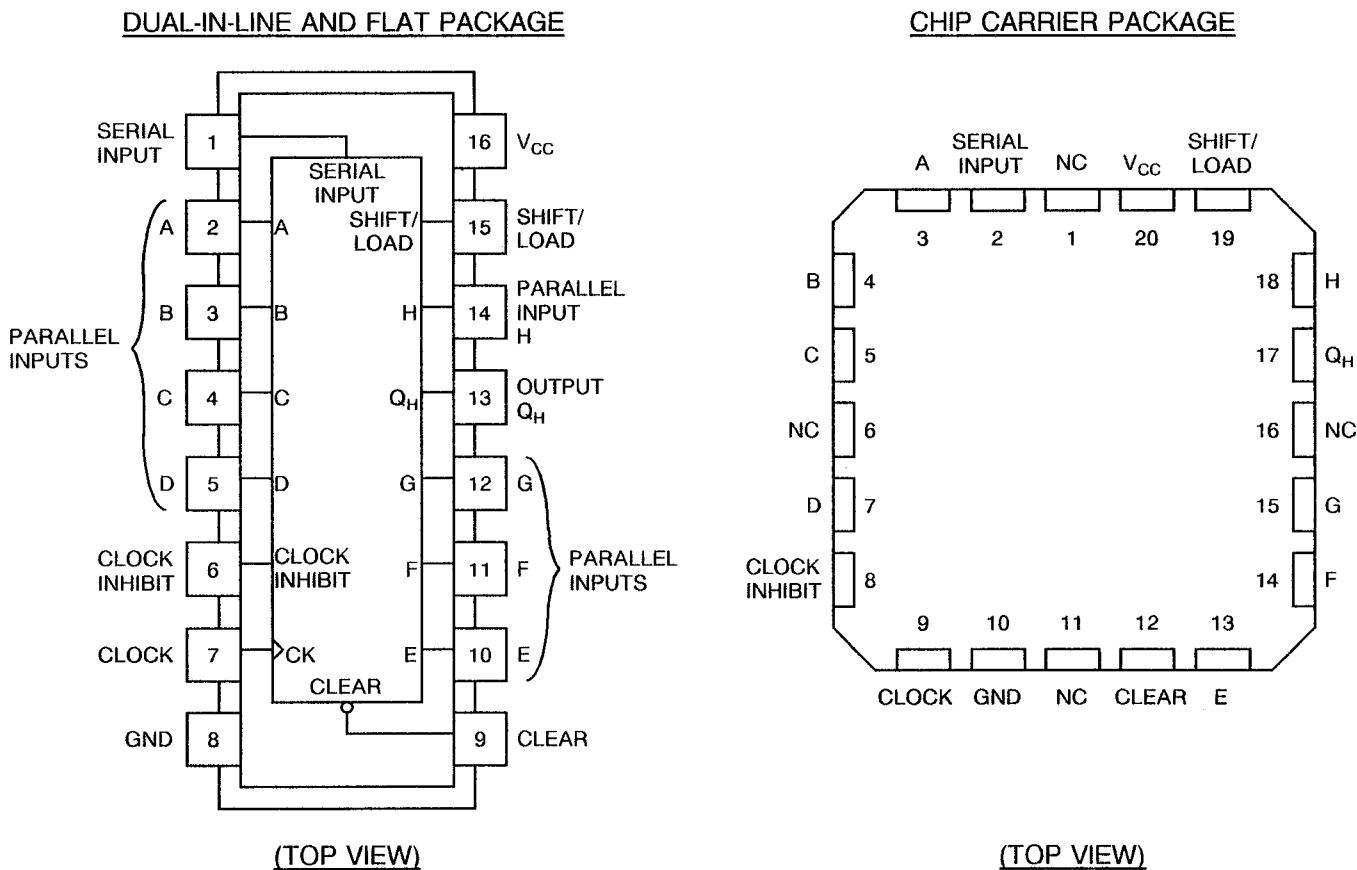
DUAL-IN-LINE AND FLAT PACKAGE

SERIAL INPUT 1
A 2 A
B 3 B
C 4 C
D 5 D
PARALLEL INPUTS
CLOCK INHIBIT 6 CLOCK INHIBIT
CLOCK 7 CK
GND 8

SERIAL INPUT
SHIFT/ LOAD
H
$Q_H$
G
F
E
CLEAR

16 $V_{CC}$
15 SHIFT/ LOAD
14 PARALLEL INPUT H
13 OUTPUT $Q_H$
12 G
11 F
10 E
PARALLEL INPUTS
9 CLEAR

(TOP VIEW)

CHIP CARRIER PACKAGE

A SERIAL INPUT NC $V_{CC}$ SHIFT/ LOAD
3 2 1 20 19
B 4
C 5
NC 6
D 7
CLOCK INHIBIT 8
18 H
17 $Q_H$
16 NC
15 G
14 F
9 10 11 12 13
CLOCK GND NC CLEAR E

(TOP VIEW)